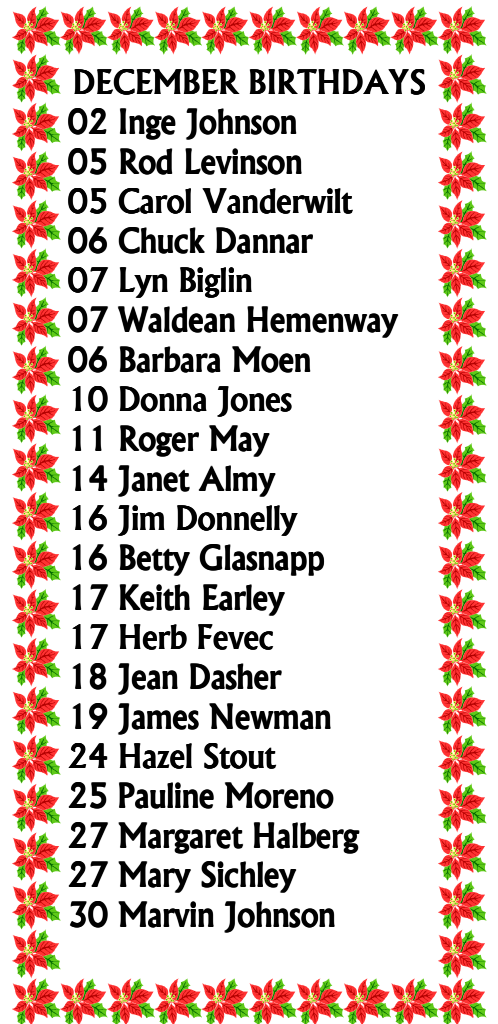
DECEMBER BIRTHDAYS
02 Inge Johnson
05 Rod Levinson
05 Carol Vanderwilt
06 Chuck Dannar
07 Lyn Biglin
07 Waldean Hemenway
06 Barbara Moen
10 Donna Jones
11 Roger May
14 Janet Almy
16 Jim Donnelly
16 Betty Glasnapp
17 Keith Earley
17 Herb Fevec
18 Jean Dasher
19 James Newman
24 Hazel Stout
25 Pauline Moreno
27 Margaret Halberg
27 Mary Sichley
30 Marvin Johnson